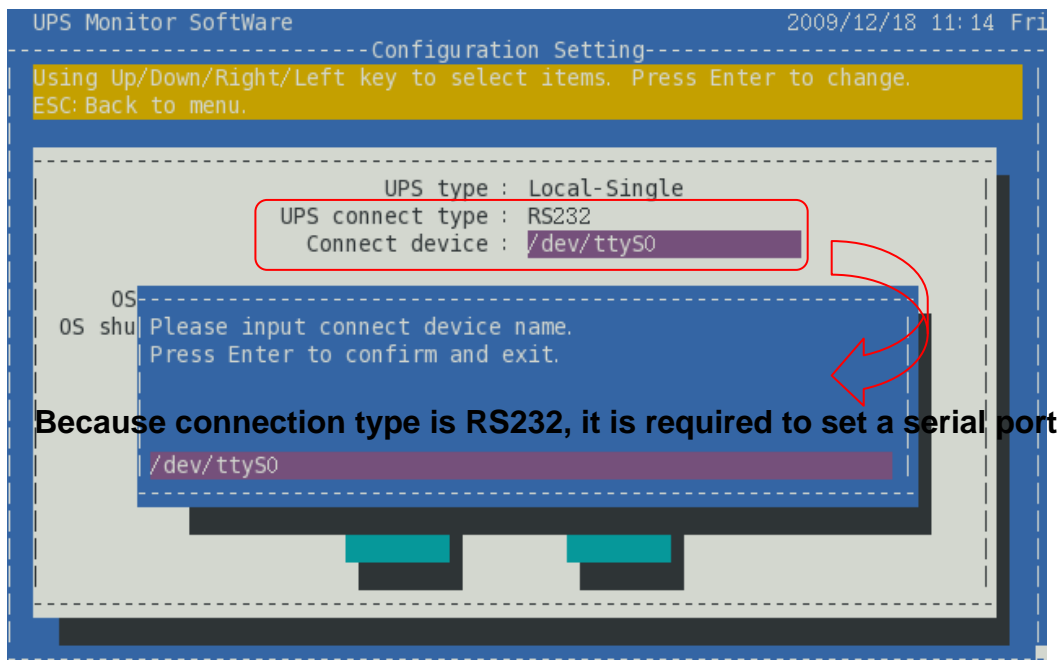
UPS Monitor SoftWare 2009/12/18 11:14 Fri

Configuration Setting

Using Up/Down/Right/Left key to select items. Press Enter to change.
ESC:Back to menu.

UPS type : Local-Single
UPS connect type : RS232
Connect device : /dev/ttyS0

OS
OS shu

Please input connect device name.
Press Enter to confirm and exit.

Because connection type is RS232, it is required to set a serial port

/dev/ttyS0